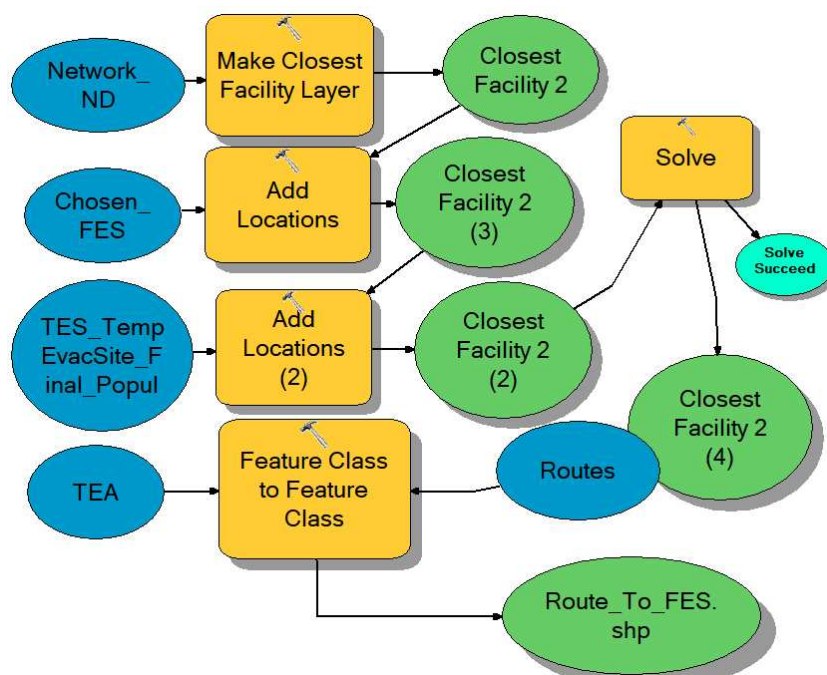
Network_ND

Make Closest Facility Layer

Closest Facility 2

Chosen_FES

Add Locations

Closest Facility 2 (3)

Solve

Solve Succeed

TES_TempEvacSite_Final_Popul

Add Locations (2)

Closest Facility 2 (2)

Closest Facility 2 (4)

TEA

Feature Class to Feature Class

Routes

Route_To_FES.shp